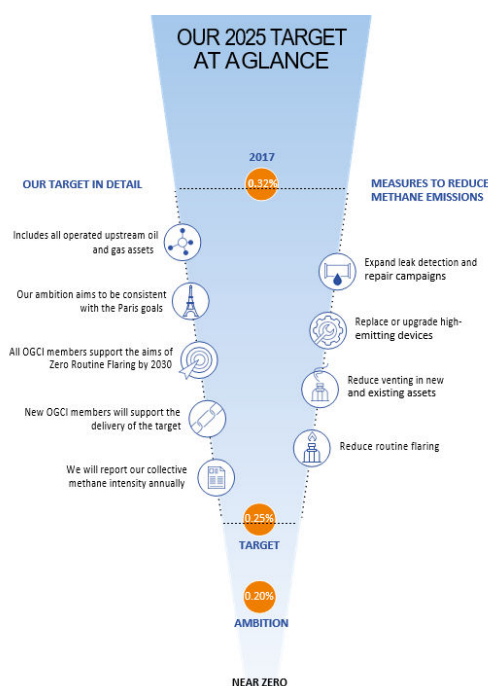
OUR 2025 TARGET AT A GLANCE

2017

0.32%

OUR TARGET IN DETAIL

Includes all operated upstream oil and gas assets

Our ambition aims to be consistent with the Paris goals

All OGCI members support the aims of Zero Routine Flaring by 2030

New OGCI members will support the delivery of the target

We will report our collective methane intensity annually

MEASURES TO REDUCE METHANE EMISSIONS

Expand leak detection and repair campaigns

Replace or upgrade high-emitting devices

Reduce venting in new and existing assets

Reduce routine flaring

0.25%

TARGET

0.20%

AMBITION

NEAR ZERO